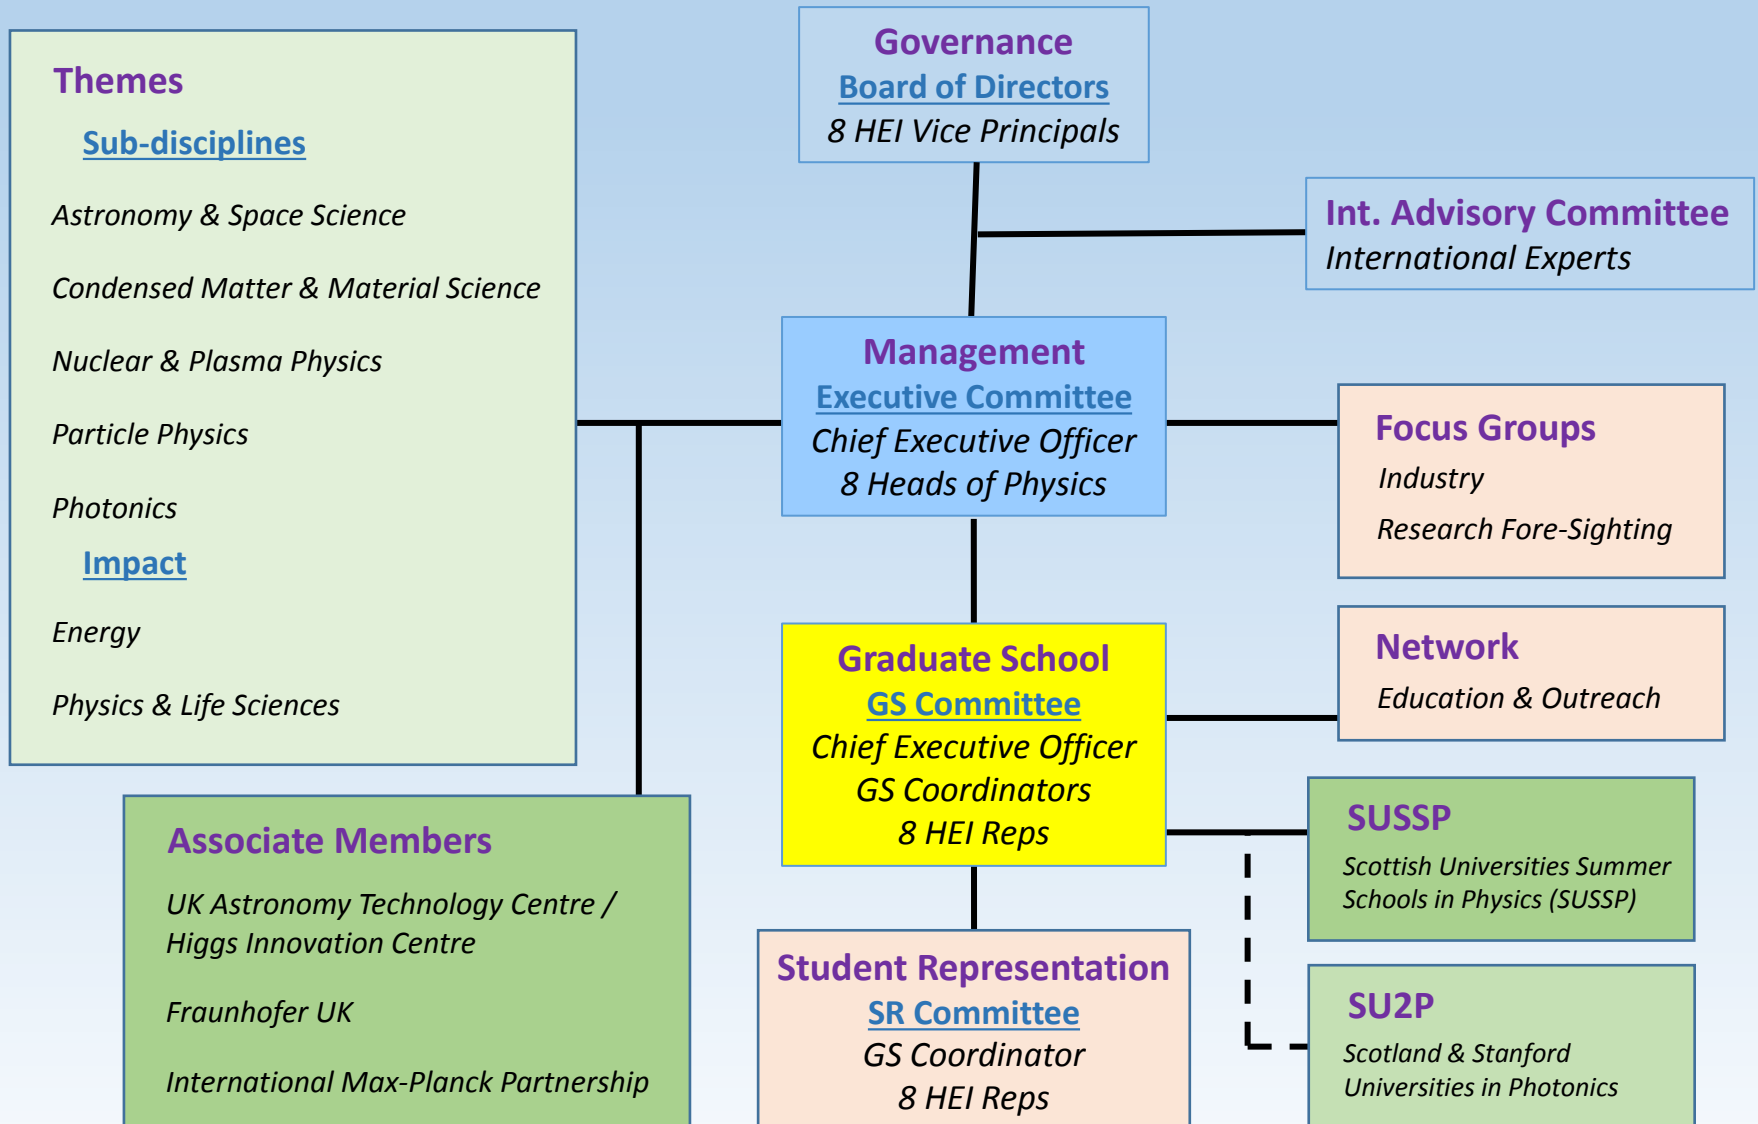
Themes

Sub-disciplines

Astronomy & Space Science

Condensed Matter & Material Science

Nuclear & Plasma Physics

Particle Physics

Photonics

Impact

Energy

Physics & Life Sciences

Governance
Board of Directors
8 HEI Vice Principals

Int. Advisory Committee
International Experts

Management
Executive Committee
Chief Executive Officer
8 Heads of Physics

Focus Groups
Industry
Research Fore-Sighting

Graduate School
GS Committee
Chief Executive Officer
GS Coordinators
8 HEI Reps

Network
Education & Outreach

SUSSP
Scottish Universities Summer Schools in Physics (SUSSP)

Associate Members
UK Astronomy Technology Centre / Higgs Innovation Centre

Fraunhofer UK

International Max-Planck Partnership

Student Representation
SR Committee
GS Coordinator
8 HEI Reps

SU2P
Scotland & Stanford Universities in Photonics